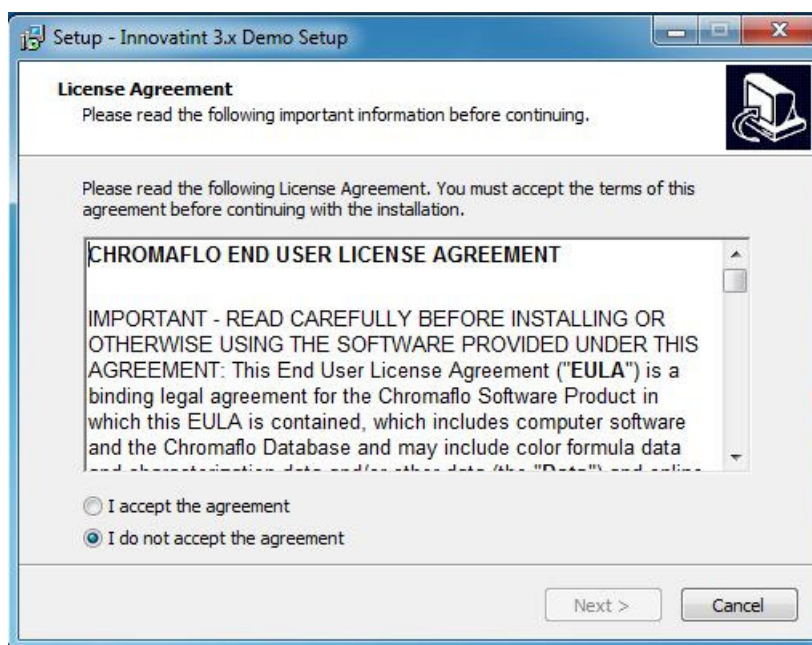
Setup - Innovatint 3.x Demo Setup

License Agreement
Please read the following important information before continuing.

Please read the following License Agreement. You must accept the terms of this agreement before continuing with the installation.

CHROMAFLO END USER LICENSE AGREEMENT

IMPORTANT - READ CAREFULLY BEFORE INSTALLING OR OTHERWISE USING THE SOFTWARE PROVIDED UNDER THIS AGREEMENT: This End User License Agreement ("EULA") is a binding legal agreement for the Chromaflo Software Product in which this EULA is contained, which includes computer software and the Chromaflo Database and may include color formula data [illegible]

I accept the agreement
I do not accept the agreement

Next >
Cancel